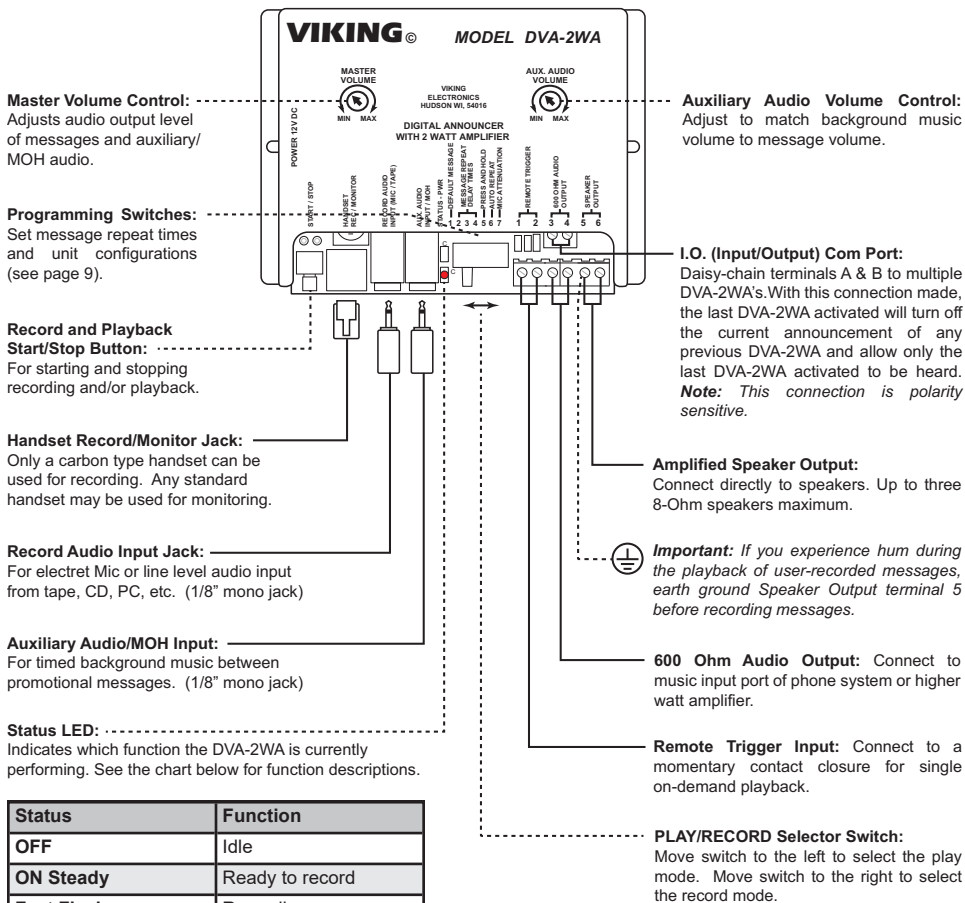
VIKING© MODEL DVA-2WA

MASTER VOLUME
MIN MAX

VIKING ELECTRONICS HUDSON WI, 54016

DIGITAL ANNOUNCER WITH 2 WATT AMPLIFIER

AUX. AUDIO VOLUME
MIN MAX

POWER 12V DC

START / STOP

HANDSET REC / MONITOR

RECORD AUDIO INPUT (MIC / TAPE)

AUX. AUDIO INPUT / MOH

STATUS - PWR

DEFAULT MESSAGE

MESSAGE REPEAT DELAY TIMES

PRESS AND HOLD

AUTO REPEAT

MIC ATTENUATION

1 2 3 4 5 6 7

REMOTE TRIGGER

600 OHM AUDIO OUTPUT

SPEAKER OUTPUT

1 2 3 4 5 6

Master Volume Control: Adjusts audio output level of messages and auxiliary/ MOH audio.

Programming Switches: Set message repeat times and unit configurations (see page 9).

Record and Playback Start/Stop Button: For starting and stopping recording and/or playback.

Handset Record/Monitor Jack: Only a carbon type handset can be used for recording. Any standard handset may be used for monitoring.

Record Audio Input Jack: For electret Mic or line level audio input from tape, CD, PC, etc. (1/8" mono jack)

Auxiliary Audio/MOH Input: For timed background music between promotional messages. (1/8" mono jack)

Status LED: Indicates which function the DVA-2WA is currently performing. See the chart below for function descriptions.

| Status | Function |
|---|---|
| OFF | Idle |
| ON Steady | Ready to record |
| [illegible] | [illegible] |

Auxiliary Audio Volume Control: Adjust to match background music volume to message volume.

I.O. (Input/Output) Com Port: Daisy-chain terminals A & B to multiple DVA-2WA's.With this connection made, the last DVA-2WA activated will turn off the current announcement of any previous DVA-2WA and allow only the last DVA-2WA activated to be heard. Note: This connection is polarity sensitive.

Amplified Speaker Output: Connect directly to speakers. Up to three 8-Ohm speakers maximum.

Important: If you experience hum during the playback of user-recorded messages, earth ground Speaker Output terminal 5 before recording messages.

600 Ohm Audio Output: Connect to music input port of phone system or higher watt amplifier.

Remote Trigger Input: Connect to a momentary contact closure for single on-demand playback.

PLAY/RECORD Selector Switch: Move switch to the left to select the play mode. Move switch to the right to select the record mode.